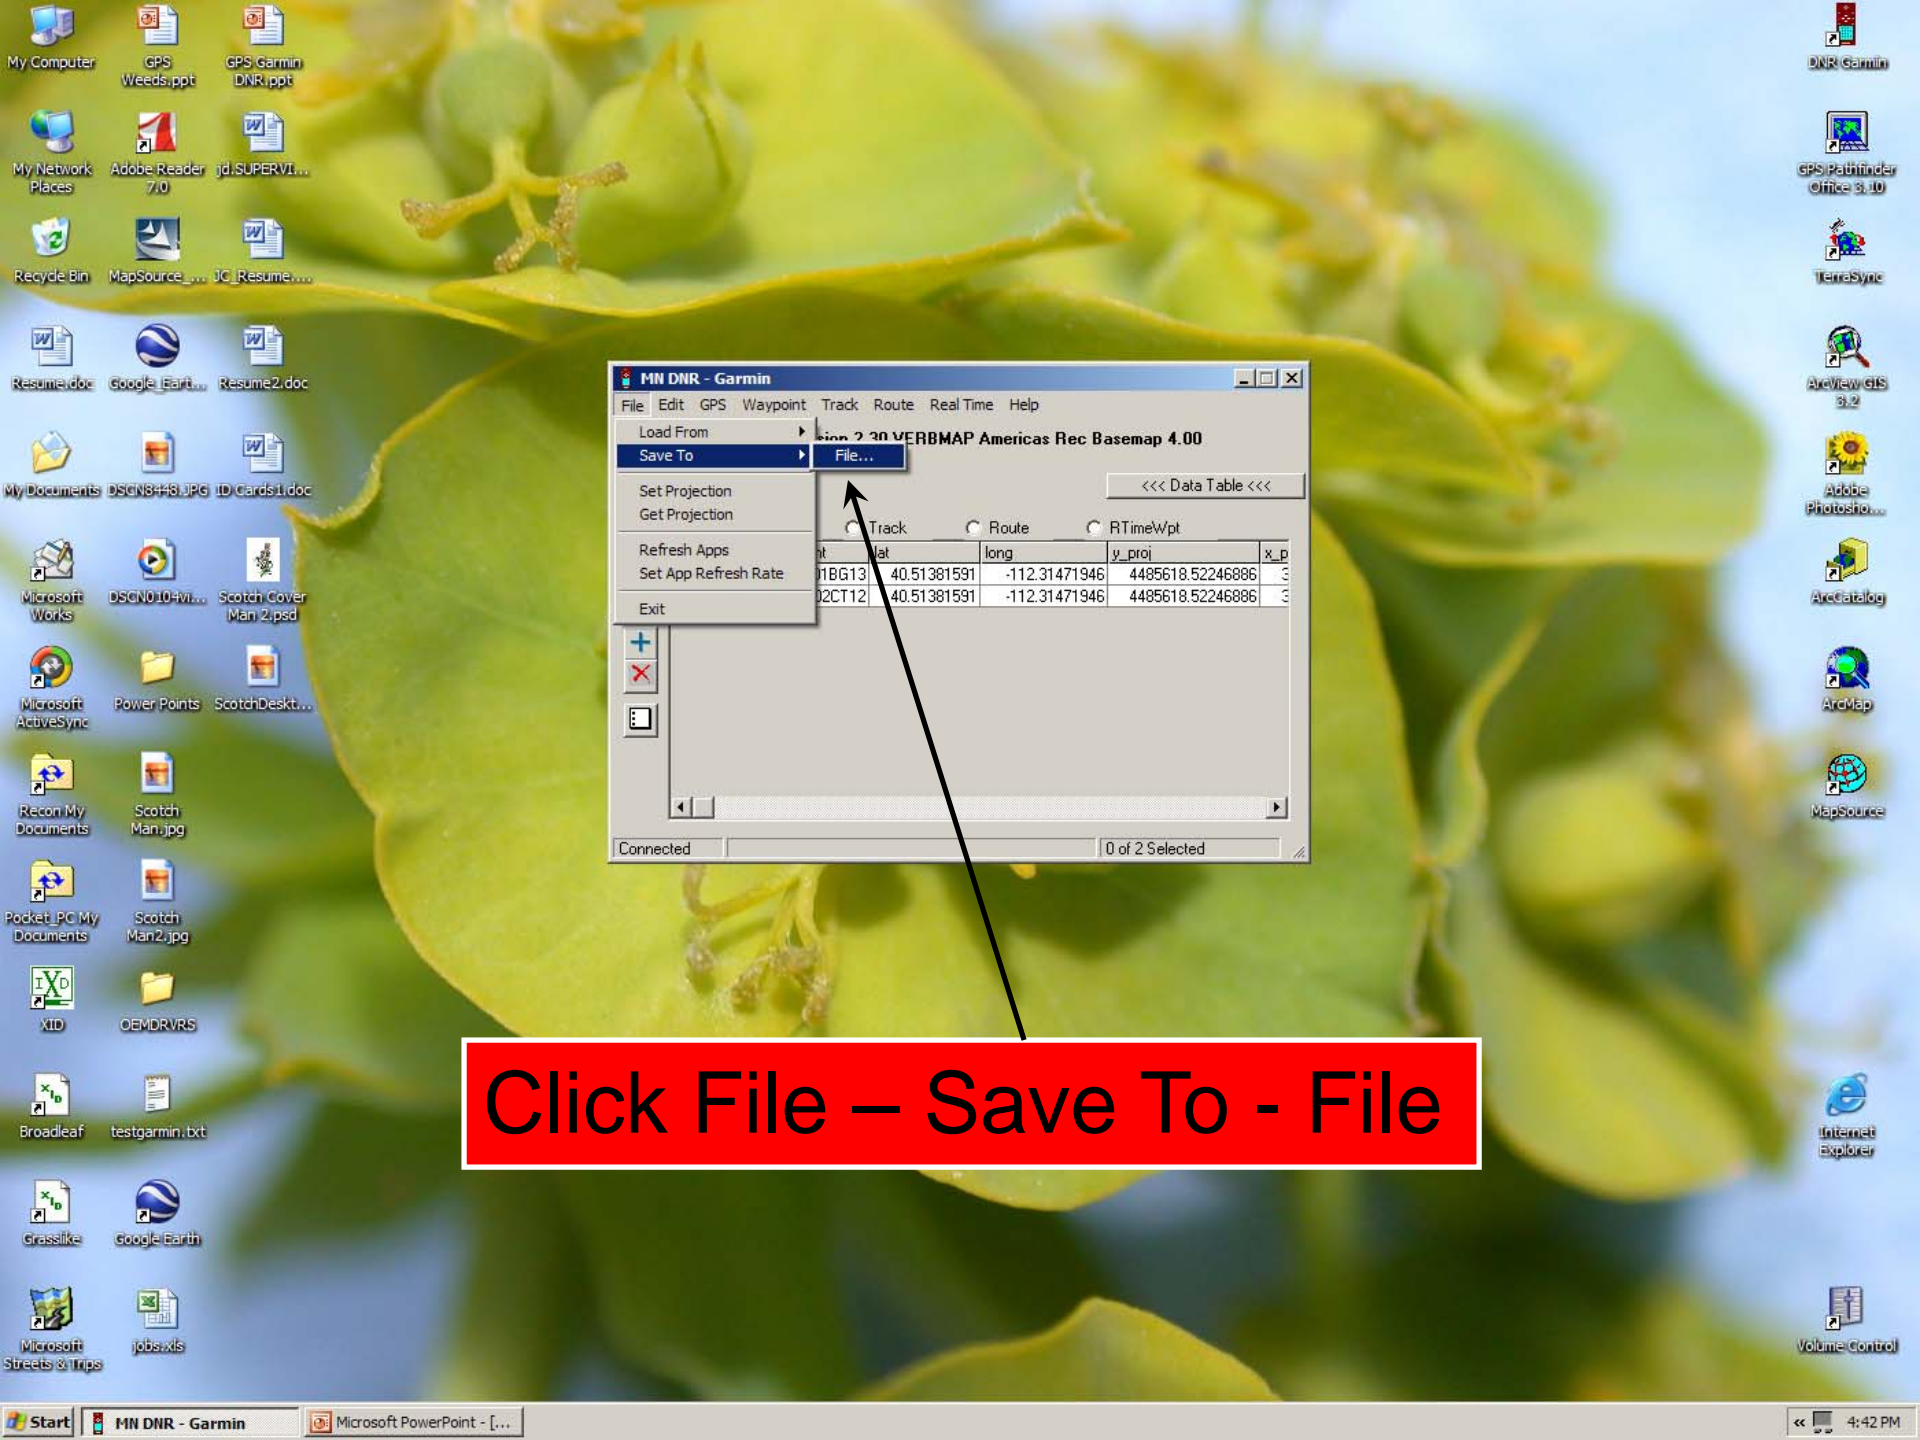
My Computer
GPS Weeds.ppt
GPS Garmin DNR.ppt
My Network Places
Adobe Reader 7.0
jd.SUPERVI...
Recycle Bin
MapSource_...
JC_Resume....
Resume.doc
Google_Eart...
Resume2.doc
My Documents
DSCN8448.JPG
ID Cards1.doc
Microsoft Works
DSCN0104vi...
Scotch Cover Man 2.psd
Microsoft ActiveSync
Power Points
ScotchDeskt...
Recon My Documents
Scotch Man.jpg
Pocket_PC My Documents
Scotch Man2.jpg
XID
OEMDRVRS
Broadleaf
testgarmin.txt
Grasslike
Google Earth
Microsoft Streets & Trips
jobs.xls

DNR Garmin
GPS Pathfinder Office 3.10
TerraSync
ArcView GIS 3.2
Adobe Photosho...
ArcCatalog
ArcMap
MapSource
Internet Explorer
Volume Control

MN DNR - Garmin
File Edit GPS Waypoint Track Route Real Time Help
Load From
Save To
File...
Set Projection
Get Projection
Refresh Apps
Set App Refresh Rate
Exit
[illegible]sion 2.30 VERBMAP Americas Rec Basemap 4.00
<<< Data Table <<<
Track Route RTimeWpt

| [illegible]nt | lat | long | y_proj | x_p |
|---|---|---|---|---|
| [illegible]1BG13 | 40.51381591 | -112.31471946 | 4485618.52246886 | 3 |
| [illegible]2CT12 | 40.51381591 | -112.31471946 | 4485618.52246886 | 3 |

Connected
0 of 2 Selected

Click File – Save To - File

Start
MN DNR - Garmin
Microsoft PowerPoint - [...
4:42 PM